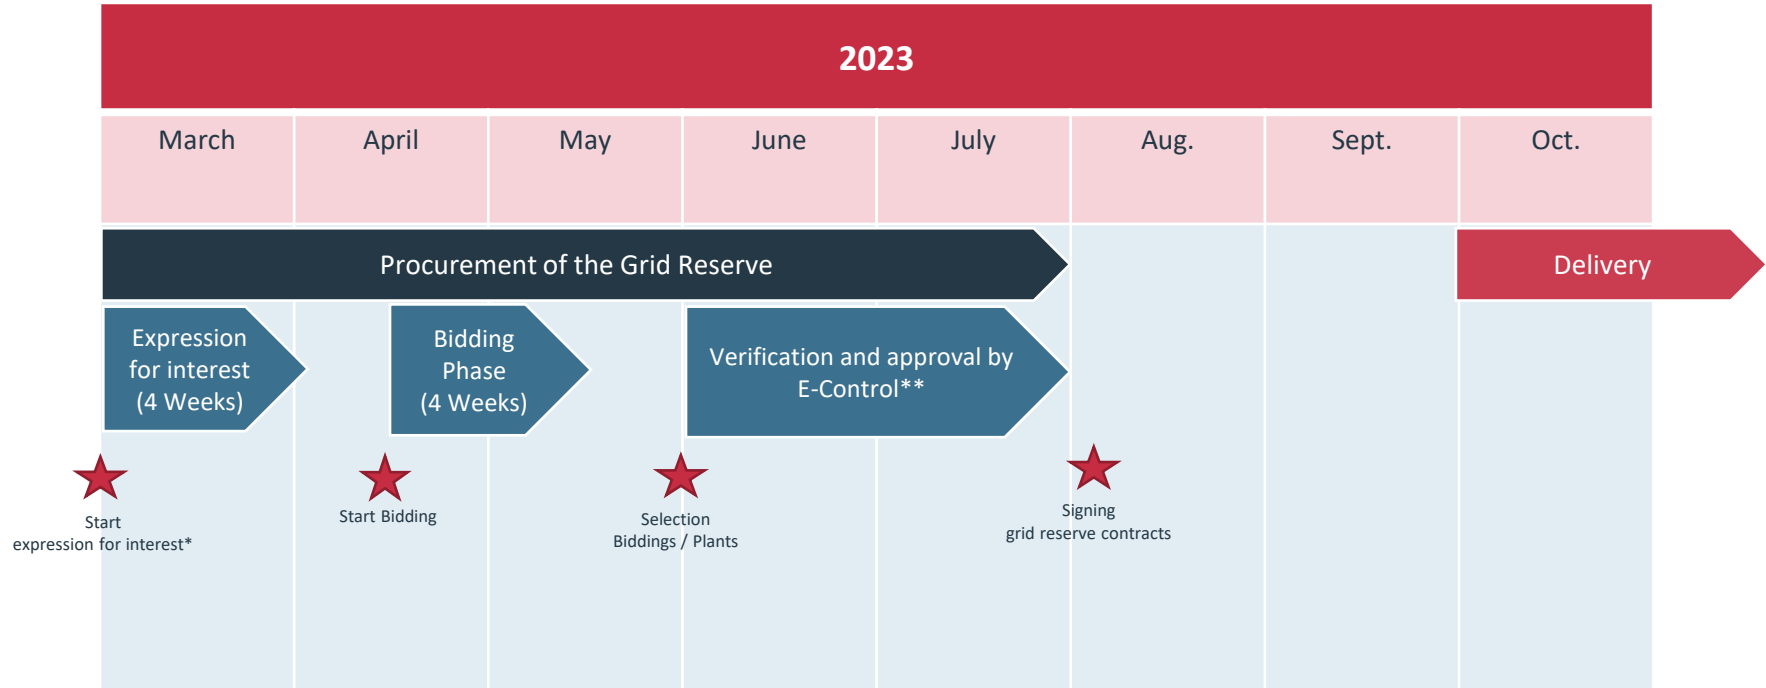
2023

| March | April | May | June | July | Aug. | Sept. | Oct. |
|---|---|---|---|---|---|---|---|

Procurement of the Grid Reserve

Delivery

Expression for interest (4 Weeks)

Bidding Phase (4 Weeks)

Verification and approval by E-Control**

Start expression for interest*

Start Bidding

Selection Biddings / Plants

Signing grid reserve contracts